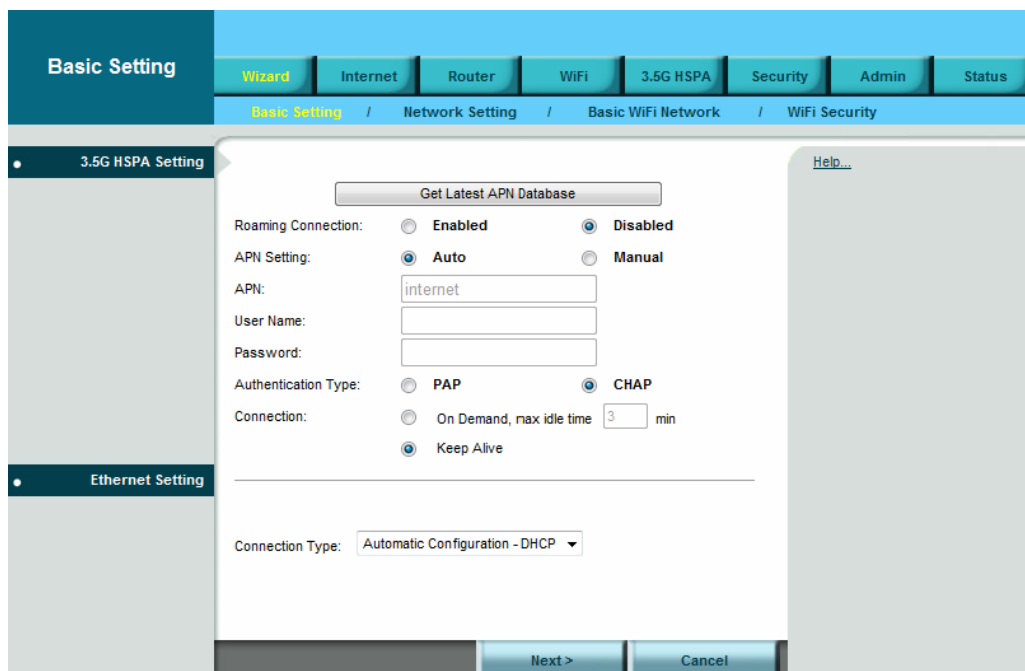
Basic Setting

Wizard Internet Router WiFi 3.5G HSPA Security Admin Status

Basic Setting / Network Setting / Basic WiFi Network / WiFi Security

3.5G HSPA Setting

Help...

Get Latest APN Database

Roaming Connection: Enabled Disabled

APN Setting: Auto Manual

APN: internet

User Name:

Password:

Authentication Type: PAP CHAP

Connection: On Demand, max idle time 3 min

Keep Alive

Ethernet Setting

Connection Type: Automatic Configuration - DHCP

Next > Cancel